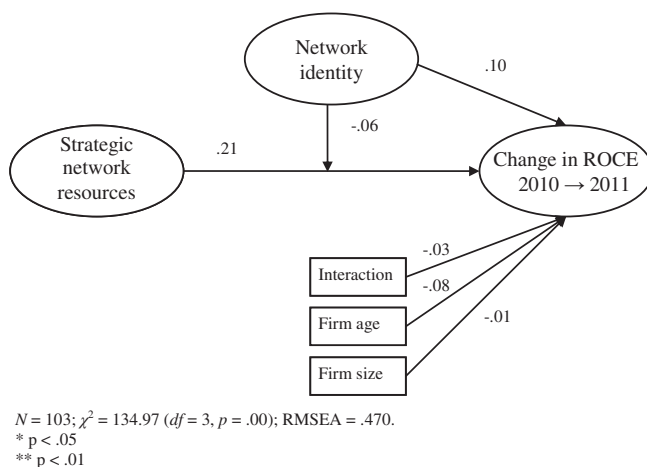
Network identity

.10

-.06

Strategic network resources

.21

Change in ROCE 2010 → 2011

-.03

Interaction

-.08

Firm age

-.01

Firm size

$N$ = 103; $\chi^2$ = 134.97 ($df$ = 3, $p$ = .00); RMSEA = .470.
* p < .05
** p < .01